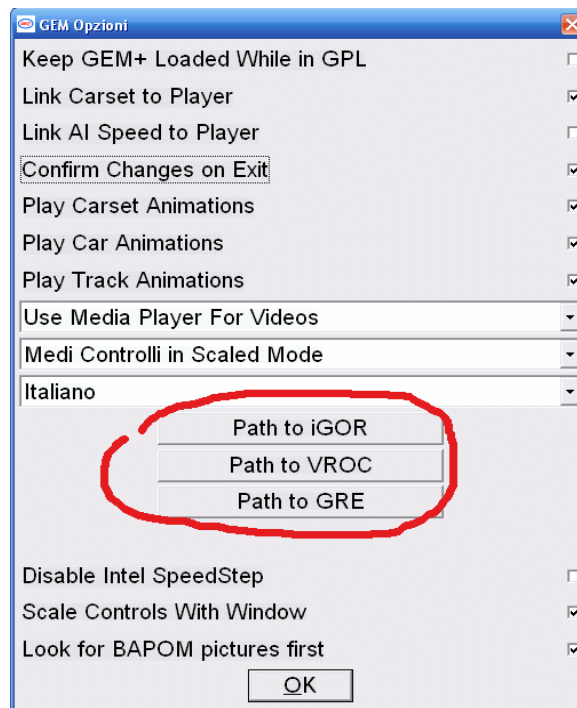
GEM Opzioni

Keep GEM+ Loaded While in GPL

Link Carset to Player

Link AI Speed to Player

Confirm Changes on Exit

Play Carset Animations

Play Car Animations

Play Track Animations

Use Media Player For Videos

Medi Controlli in Scaled Mode

Italiano

Path to iGOR

Path to VROC

Path to GRE

Disable Intel SpeedStep

Scale Controls With Window

Look for BAPOM pictures first

OK